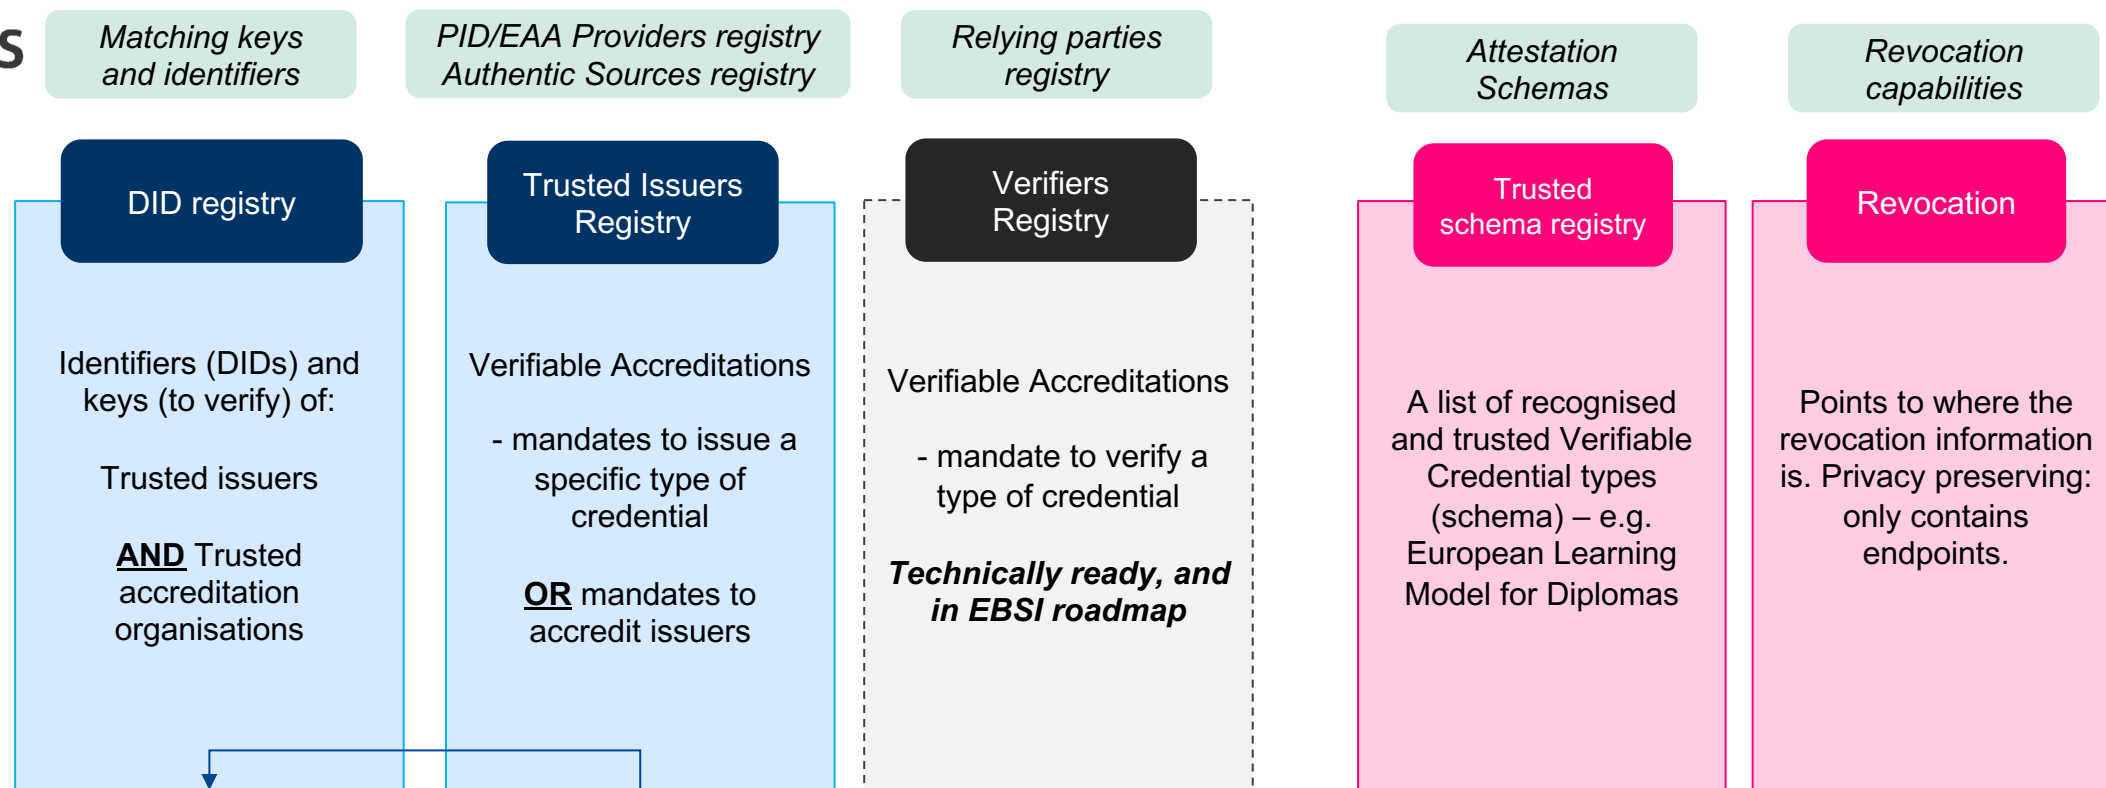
s

Matching keys and identifiers

PID/EAA Providers registry Authentic Sources registry

Relying parties registry

Attestation Schemas

Revocation capabilities

DID registry

Identifiers (DIDs) and keys (to verify) of:

Trusted issuers

**AND** Trusted accreditation organisations

Trusted Issuers Registry

Verifiable Accreditations

- mandates to issue a specific type of credential

**OR** mandates to accredit issuers

Verifiers Registry

Verifiable Accreditations

- mandate to verify a type of credential

***Technically ready, and in EBSI roadmap***

Trusted schema registry

A list of recognised and trusted Verifiable Credential types (schema) – e.g. European Learning Model for Diplomas

Revocation

Points to where the revocation information is. Privacy preserving: only contains endpoints.